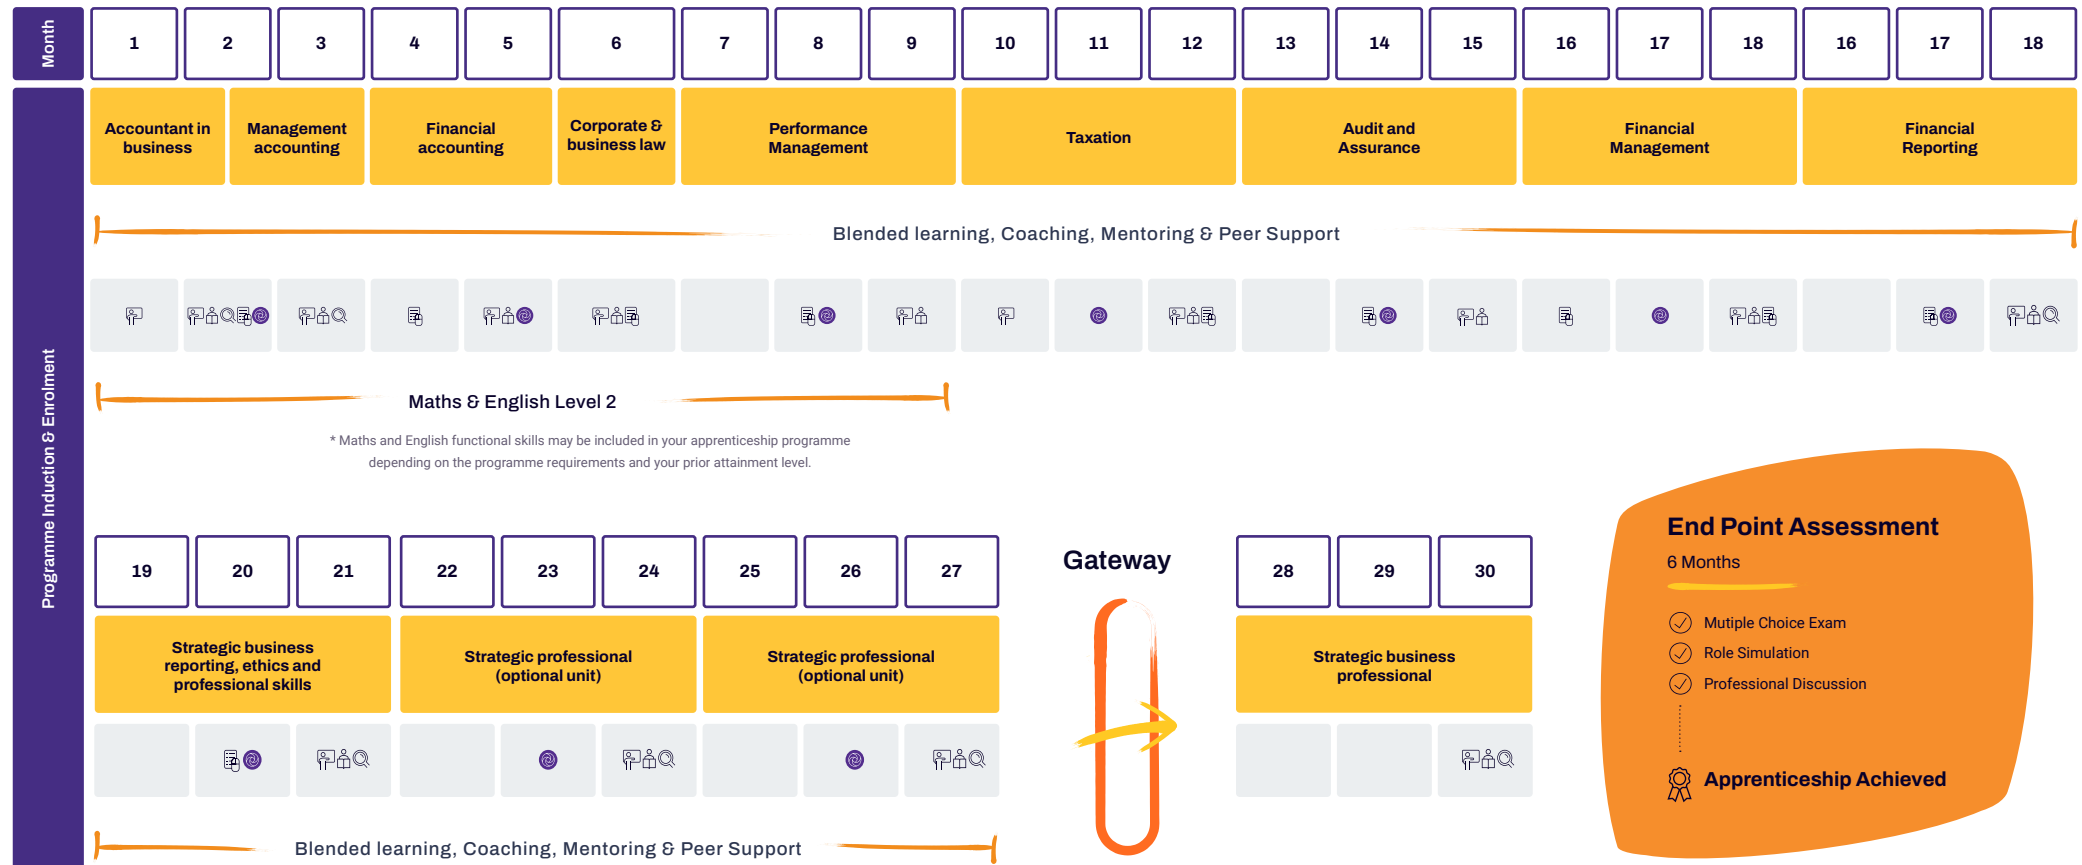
Month

| 1 | 2 | 3 | 4 | 5 | 6 | 7 | 8 | 9 | 10 | 11 | 12 | 13 | 14 | 15 | 16 | 17 | 18 | 16 | 17 | 18 |
|---|---|---|---|---|---|---|---|---|---|---|---|---|---|---|---|---|---|---|---|---|

Programme Induction & Enrolment

Accountant in business

Management accounting

Financial accounting

Corporate & business law

Performance Management

Taxation

Audit and Assurance

Financial Management

Financial Reporting

Blended learning, Coaching, Mentoring & Peer Support

Maths & English Level 2

* Maths and English functional skills may be included in your apprenticeship programme depending on the programme requirements and your prior attainment level.

| 19 | 20 | 21 | 22 | 23 | 24 | 25 | 26 | 27 |
|---|---|---|---|---|---|---|---|---|

Strategic business reporting, ethics and professional skills

Strategic professional (optional unit)

Strategic professional (optional unit)

Blended learning, Coaching, Mentoring & Peer Support

Gateway

| 28 | 29 | 30 |
|---|---|---|

Strategic business professional

End Point Assessment

6 Months

Mutiple Choice Exam

Role Simulation

Professional Discussion

Apprenticeship Achieved